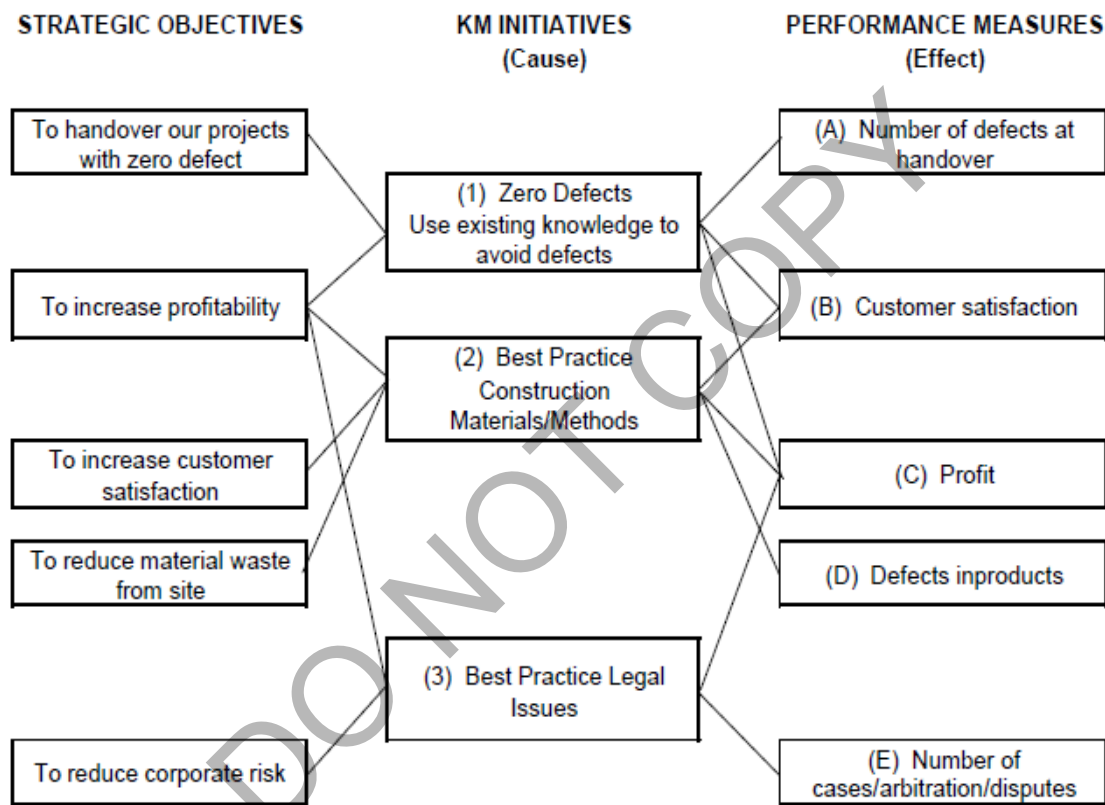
STRATEGIC OBJECTIVES

KM INITIATIVES
(Cause)

PERFORMANCE MEASURES
(Effect)

To handover our projects with zero defect

To increase profitability

To increase customer satisfaction

To reduce material waste from site

To reduce corporate risk

(1) Zero Defects
Use existing knowledge to avoid defects

(2) Best Practice
Construction
Materials/Methods

(3) Best Practice Legal Issues

(A) Number of defects at handover

(B) Customer satisfaction

(C) Profit

(D) Defects inproducts

(E) Number of cases/arbitration/disputes

DO NOT COPY